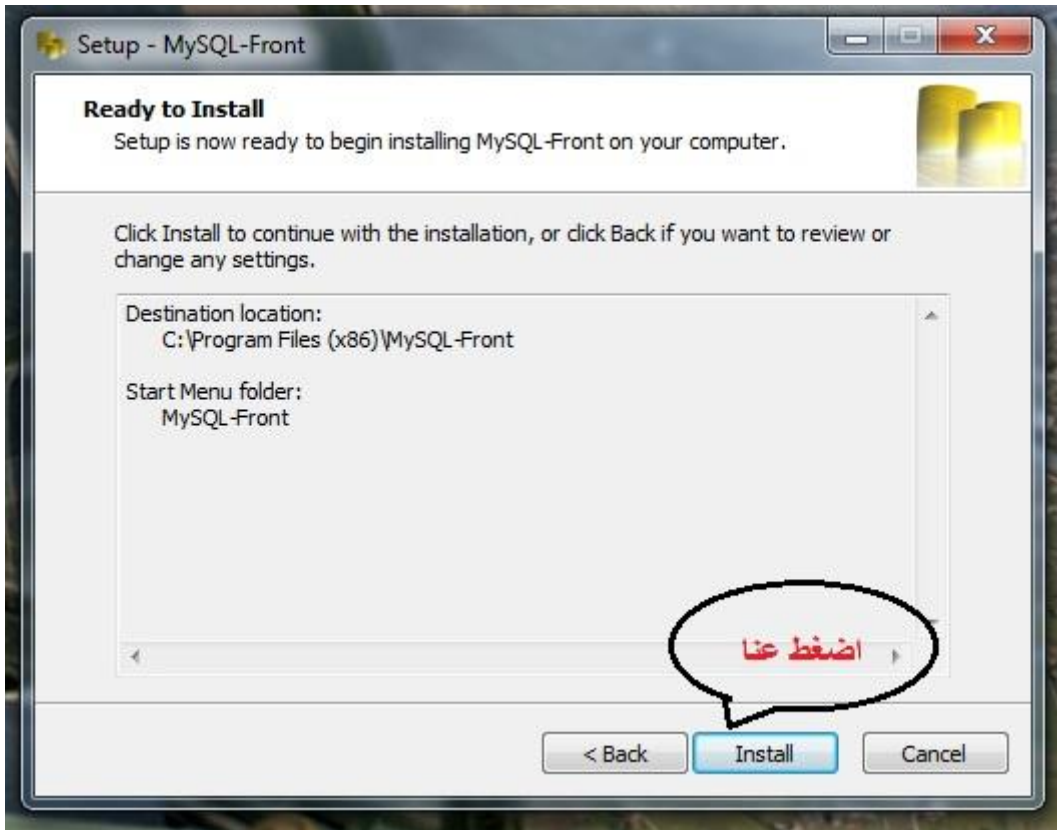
Setup - MySQL-Front

Ready to Install
Setup is now ready to begin installing MySQL-Front on your computer.

Click Install to continue with the installation, or click Back if you want to review or change any settings.

Destination location:
C:\Program Files (x86)\MySQL-Front

Start Menu folder:
MySQL-Front

اضغط عنا

< Back
Install
Cancel